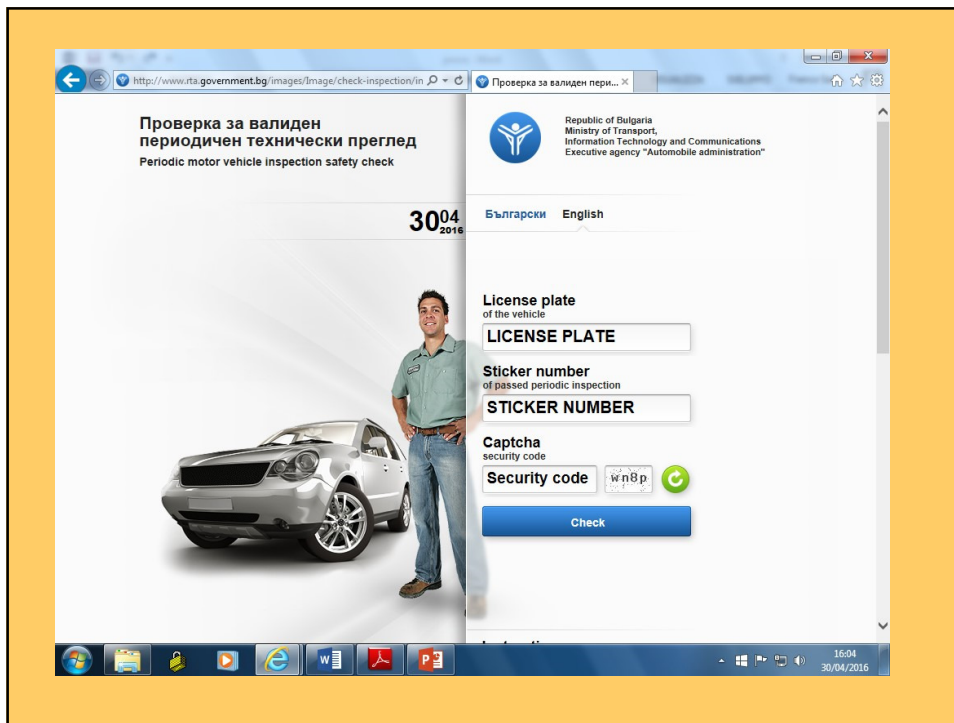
http://www.rta.government.bg/images/Image/check-inspection/in

Проверка за валиден пери...

Проверка за валиден периодичен технически преглед

Periodic motor vehicle inspection safety check

$30^{04}_{2016}$

Republic of Bulgaria
Ministry of Transport,
Information Technology and Communications
Executive agency "Automobile administration"

Български English

License plate
of the vehicle

LICENSE PLATE

Sticker number
of passed periodic inspection

STICKER NUMBER

Captcha
security code

Security code

wn8p

Check

16:04
30/04/2016